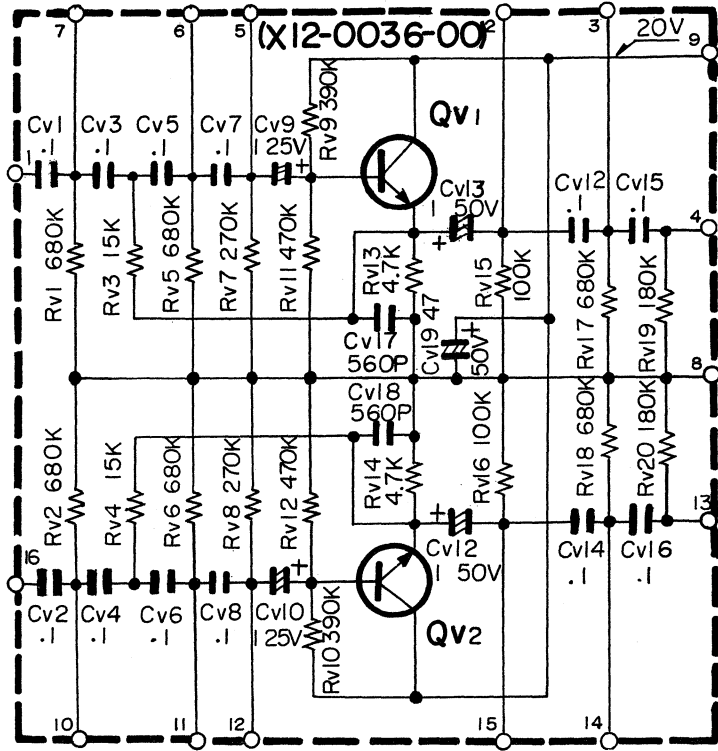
(X12-0036-00)

7 6 5 2 3 20V 9

Cv1 .1 Cv3 .1 Cv5 .1 Cv7 .1 Cv9 1 25V Rv9 390K Qv1

1

Cv13 1 50V Cv12 .1 Cv15 .1 4

Rv1 680K Rv3 15K Rv5 680K Rv7 270K Rv11 470K Rv13 4.7K Rv15 100K Rv17 680K Rv19 180K

Cv17 560P Cv19 47 50V

8

Cv18 560P

Rv2 680K Rv4 15K Rv6 680K Rv8 270K Rv12 470K Rv14 4.7K Rv16 100K Rv18 680K Rv20 180K

13

16

Cv12 1 50V Cv14 .1 Cv16 .1

Cv2 .1 Cv4 .1 Cv6 .1 Cv8 .1 Cv10 1 25V Rv10 390K Qv2

10 11 12 15 14